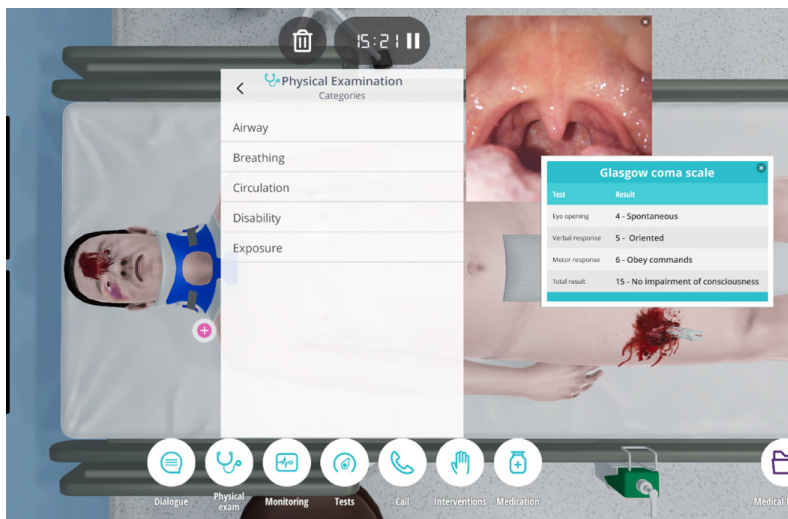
15:21

Physical Examination
Categories

Airway
Breathing
Circulation
Disability
Exposure

Glasgow coma scale

| Test | Result |
|---|---|
| Eye opening | 4 - Spontaneous |
| Verbal response | 5 - Oriented |
| Motor response | 6 - Obey commands |
| Total result | 15 - No impairment of consciousness |

Dialogue
Physical exam
Monitoring
Tests
Call
Interventions
Medication
Medical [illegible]